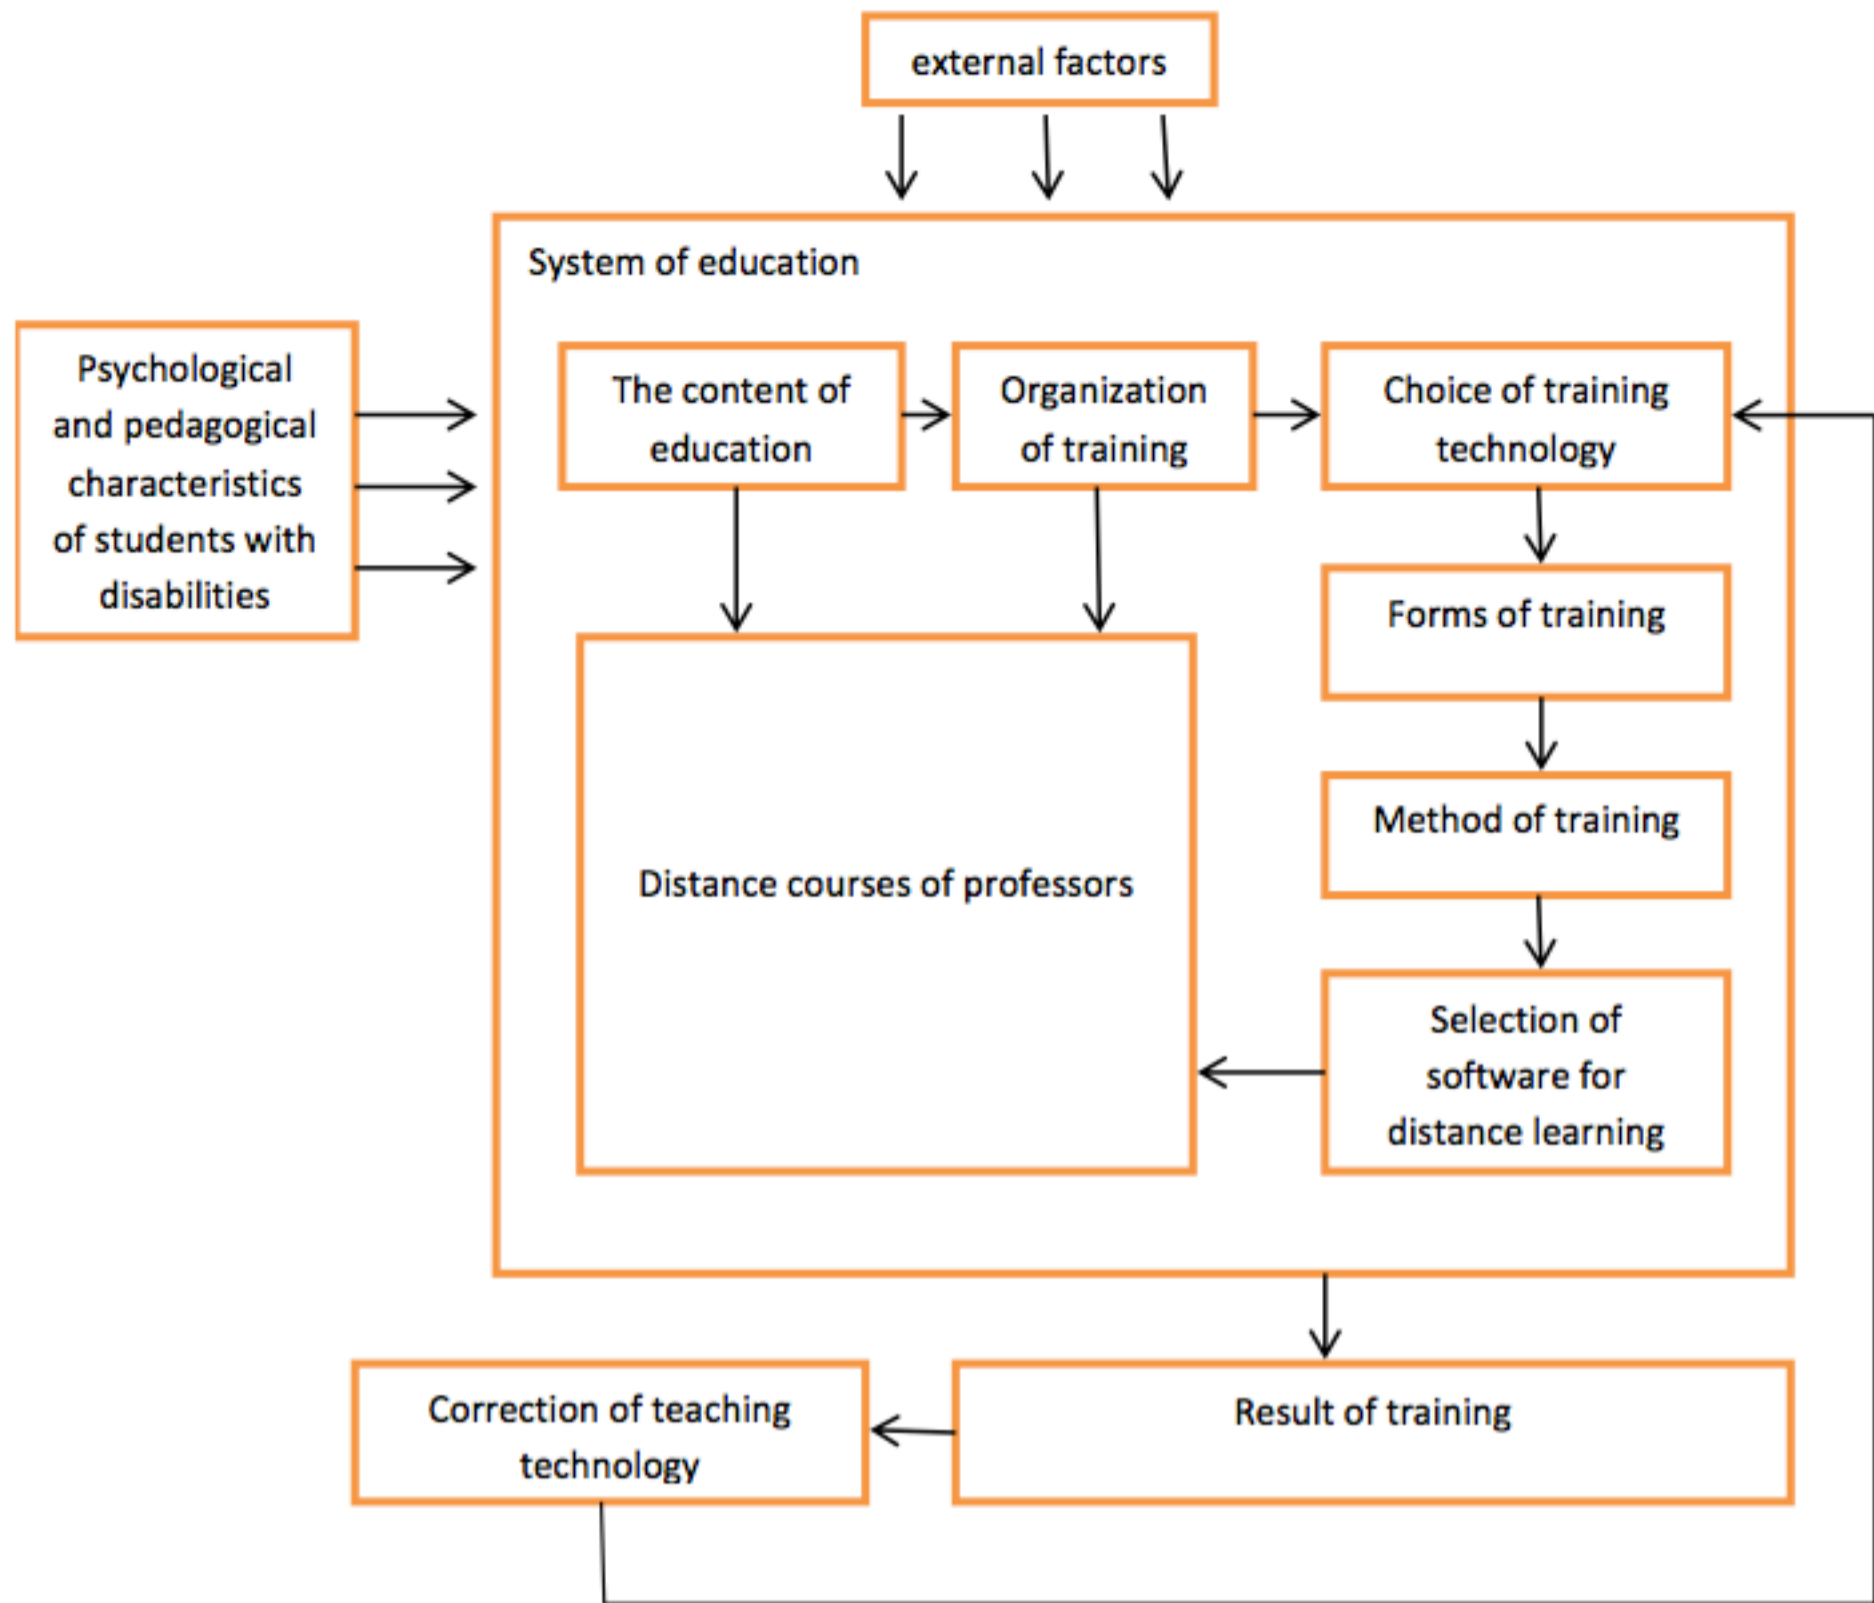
external factors

System of education

Psychological and pedagogical characteristics of students with disabilities

The content of education

Organization of training

Choice of training technology

Forms of training

Method of training

Distance courses of professors

Selection of software for distance learning

Correction of teaching technology

Result of training